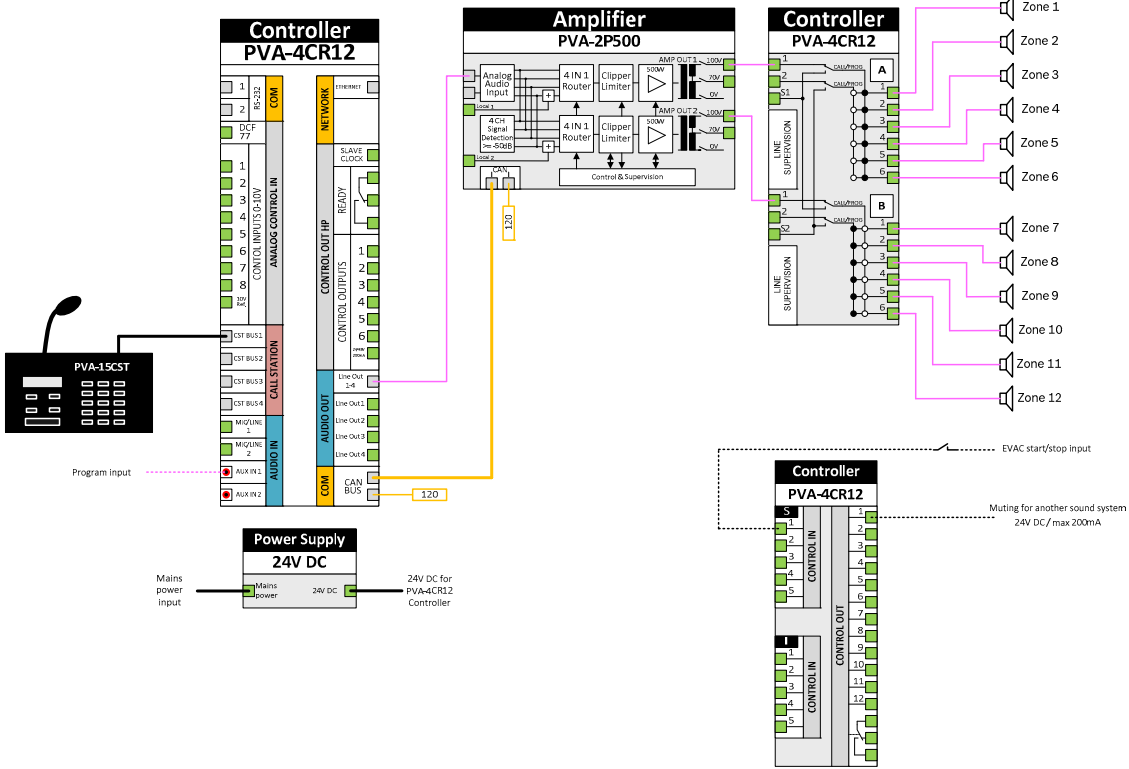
Controller
PVA-4CR12

1
2
RS-232
COM
DCF 77
1
2
3
4
5
6
7
8
10V Ref.
CONTROL INPUTS 0-10V
ANALOG CONTROL IN
CST BUS 1
CST BUS 2
CST BUS 3
CST BUS 4
CALL STATION
MIC/LINE 1
MIC/LINE 2
AUX IN 1
AUX IN 2
AUDIO IN
NETWORK
ETHERNET
SLAVE CLOCK
READY
1
2
3
4
5
6
24VDC 200mA
CONTROL OUTPUTS
CONTROL OUT HP
Line Out 1-4
Line Out 1
Line Out 2
Line Out 3
Line Out 4
AUDIO OUT
CAN BUS
COM
120

PVA-15CST

Program input

Power Supply
24V DC
Mains power
24V DC
Mains power input
24V DC for PVA-4CR12 Controller

Amplifier
PVA-2P500
Analog Audio Input
Local 1
4 CH Signal Detection >= -50dB
Local 2
4 IN 1 Router
4 IN 1 Router
Clipper Limiter
Clipper Limiter
500W
500W
AMP OUT 1
100V
70V
0V
AMP OUT 2
100V
70V
0V
Control & Supervision
CAN
120

Controller
PVA-4CR12
1
2
S1
A
CALL/PROG
CALL/PROG
LINE SUPERVISION
1
2
3
4
5
6
1
2
S2
B
CALL/PROG
CALL/PROG
LINE SUPERVISION
1
2
3
4
5
6
Zone 1
Zone 2
Zone 3
Zone 4
Zone 5
Zone 6
Zone 7
Zone 8
Zone 9
Zone 10
Zone 11
Zone 12

EVAC start/stop input

Controller
PVA-4CR12
S
1
2
3
4
5
CONTROL IN
I
1
2
3
4
5
CONTROL IN
CONTROL OUT
1
2
3
4
5
6
7
8
9
10
11
12
Muting for another sound system
24V DC / max 200mA